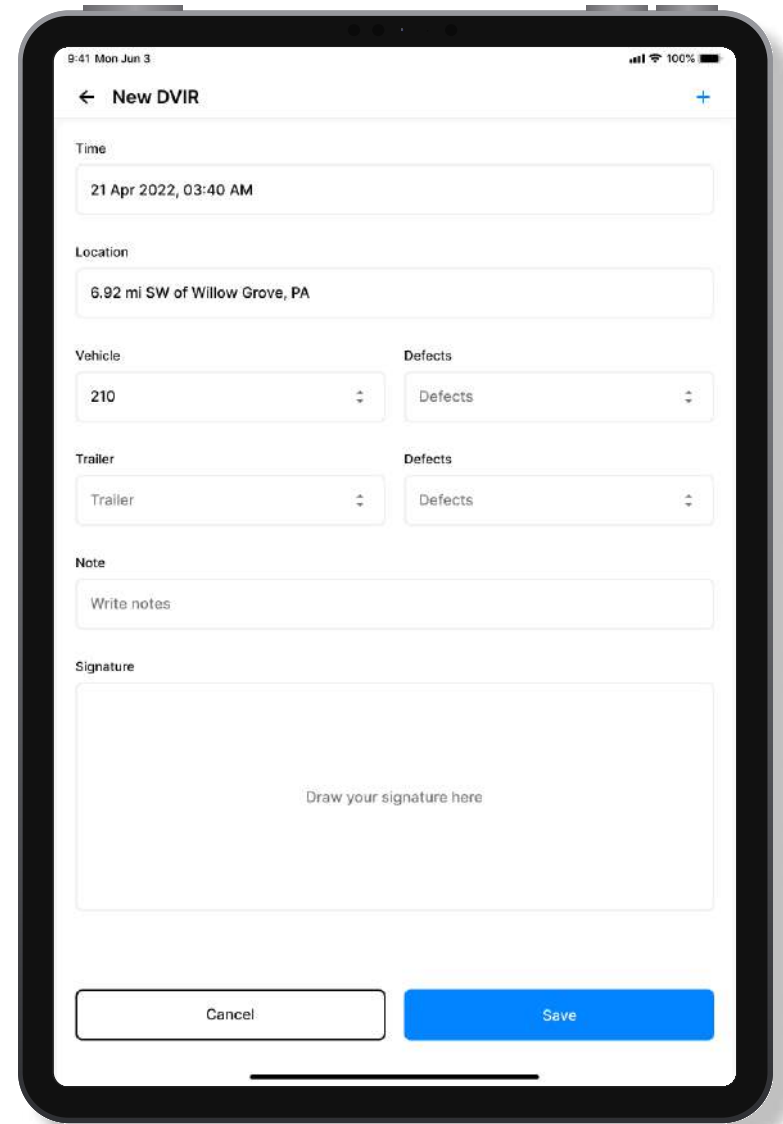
9:41 Mon Jun 3

100%

← New DVIR

+

Time

21 Apr 2022, 03:40 AM

Location

6.92 mi SW of Willow Grove, PA

Vehicle

210

Defects

Defects

Trailer

Trailer

Defects

Defects

Note

Write notes

Signature

Draw your signature here

Cancel

Save